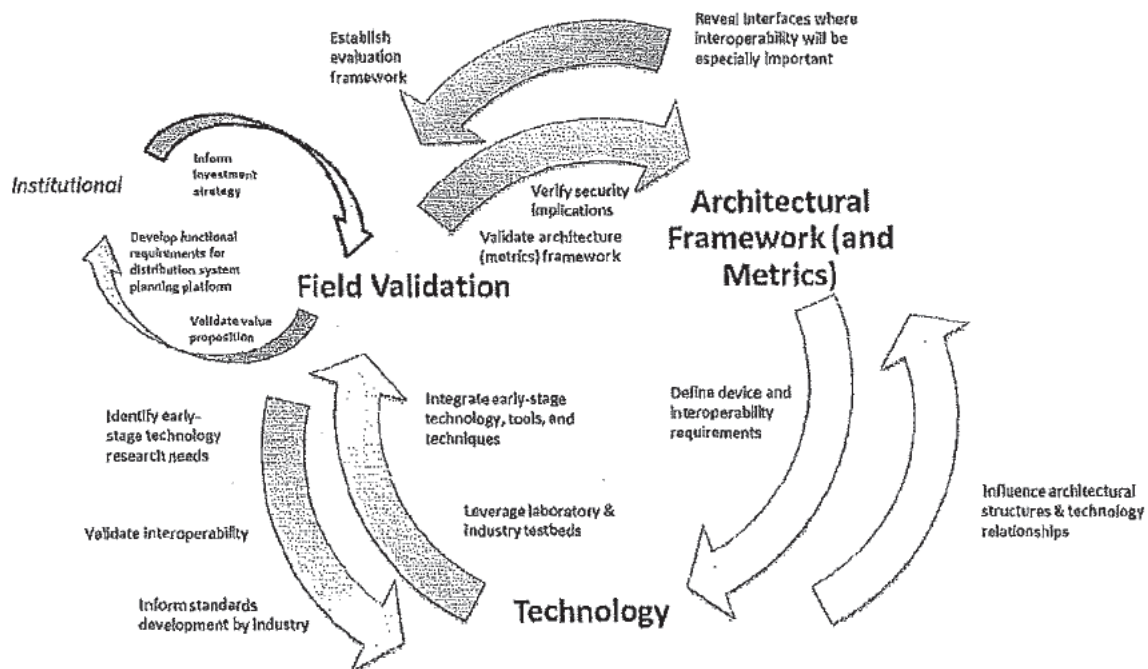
Establish evaluation framework

Reveal interfaces where interoperability will be especially important

Institutional

Inform investment strategy

Develop functional requirements for distribution system planning platform

Validate value proposition

Verify security implications

Validate architecture (metrics) framework

Field Validation

Architectural Framework (and Metrics)

Identify early-stage technology research needs

Validate interoperability

Inform standards development by industry

Integrate early-stage technology, tools, and techniques

Leverage laboratory & industry testbeds

Define device and interoperability requirements

Influence architectural structures & technology relationships

Technology